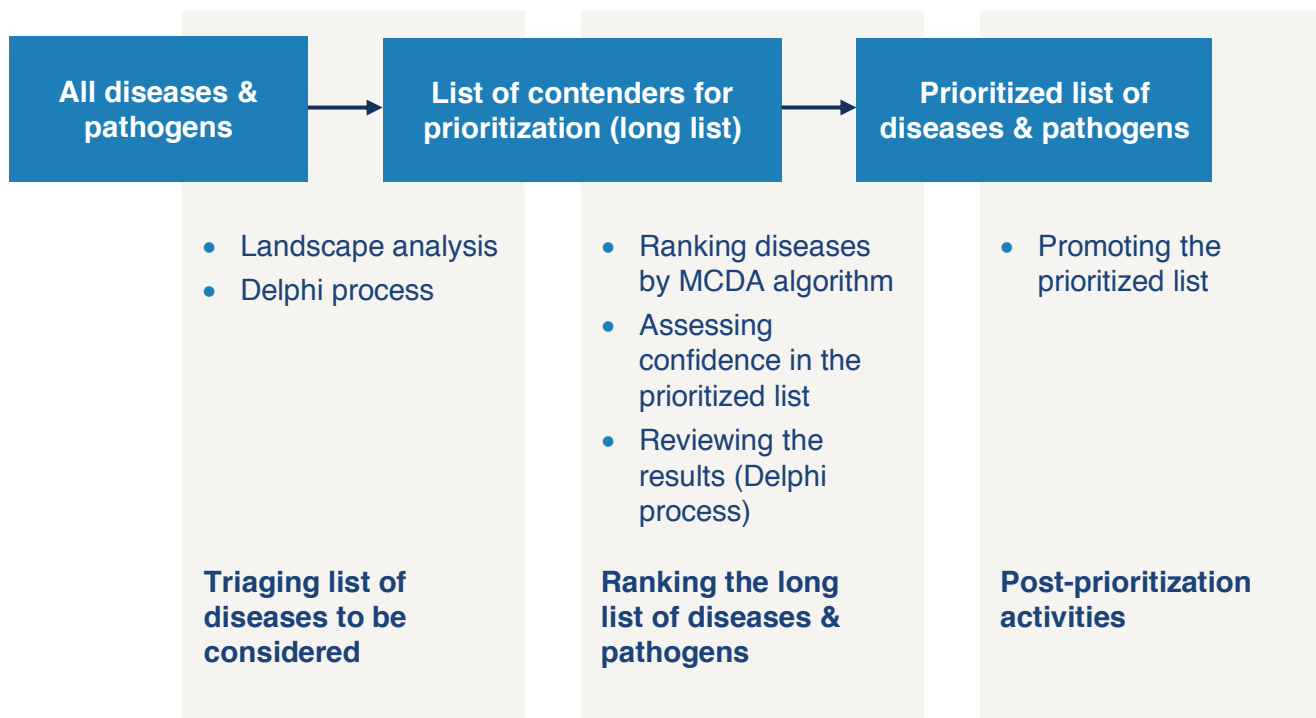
All diseases & pathogens

List of contenders for prioritization (long list)

Prioritized list of diseases & pathogens

- Landscape analysis
- Delphi process

- Ranking diseases by MCDA algorithm
- Assessing confidence in the prioritized list
- Reviewing the results (Delphi process)

- Promoting the prioritized list

Triaging list of diseases to be considered

Ranking the long list of diseases & pathogens

Post-prioritization activities